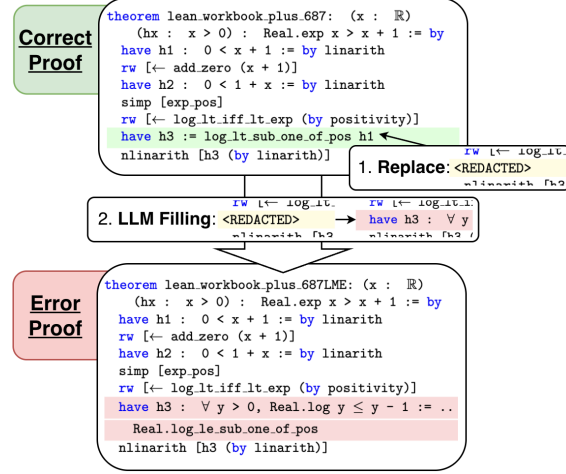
Correct Proof

theorem lean_workbook_plus_687: (x : ℝ)
(hx : x > 0) : Real.exp x > x + 1 := by
have h1 : 0 < x + 1 := by linarith
rw [← add_zero (x + 1)]
have h2 : 0 < 1 + x := by linarith
simp [exp_pos]
rw [← log_lt_iff_lt_exp (by positivity)]
have h3 := log_lt_sub_one_of_pos h1
nlinarith [h3 (by linarith)]

1. Replace: <REDACTED>

2. LLM Filling: <REDACTED> → have h3 : ∀ y

Error Proof

theorem lean_workbook_plus_687LME: (x : ℝ)
(hx : x > 0) : Real.exp x > x + 1 := by
have h1 : 0 < x + 1 := by linarith
rw [← add_zero (x + 1)]
have h2 : 0 < 1 + x := by linarith
simp [exp_pos]
rw [← log_lt_iff_lt_exp (by positivity)]
have h3 : ∀ y > 0, Real.log y ≤ y - 1 := ..
Real.log_le_sub_one_of_pos
nlinarith [h3 (by linarith)]